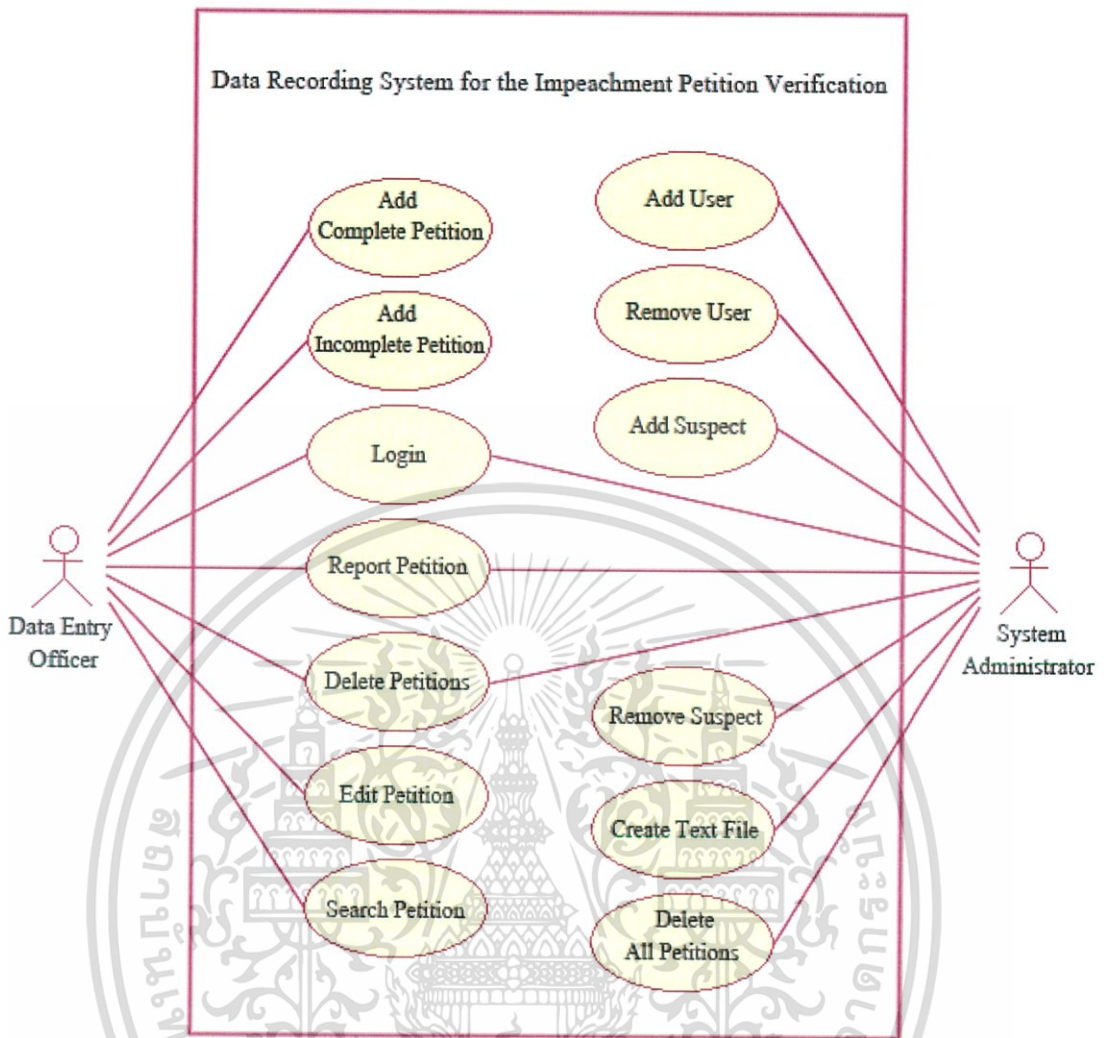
Data Recording System for the Impeachment Petition Verification

Add Complete Petition

Add Incomplete Petition

Login

Report Petition

Delete Petitions

Edit Petition

Search Petition

Add User

Remove User

Add Suspect

Remove Suspect

Create Text File

Delete All Petitions

Data Entry Officer

System Administrator